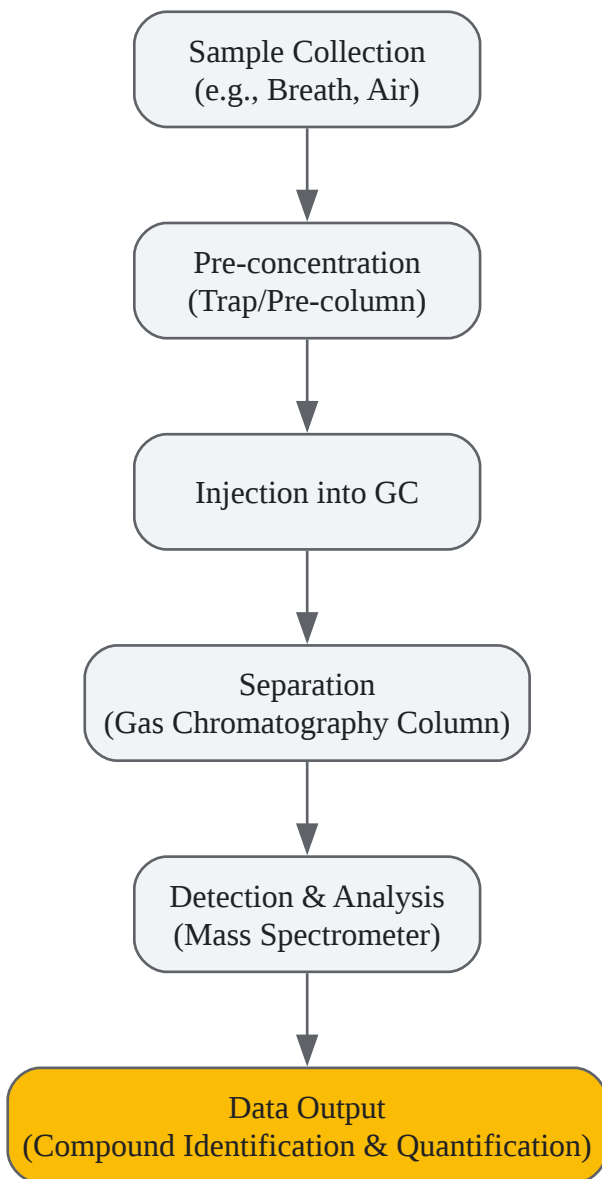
Sample Collection
(e.g., Breath, Air)

Pre-concentration
(Trap/Pre-column)

Injection into GC

Separation
(Gas Chromatography Column)

Detection & Analysis
(Mass Spectrometer)

Data Output
(Compound Identification & Quantification)